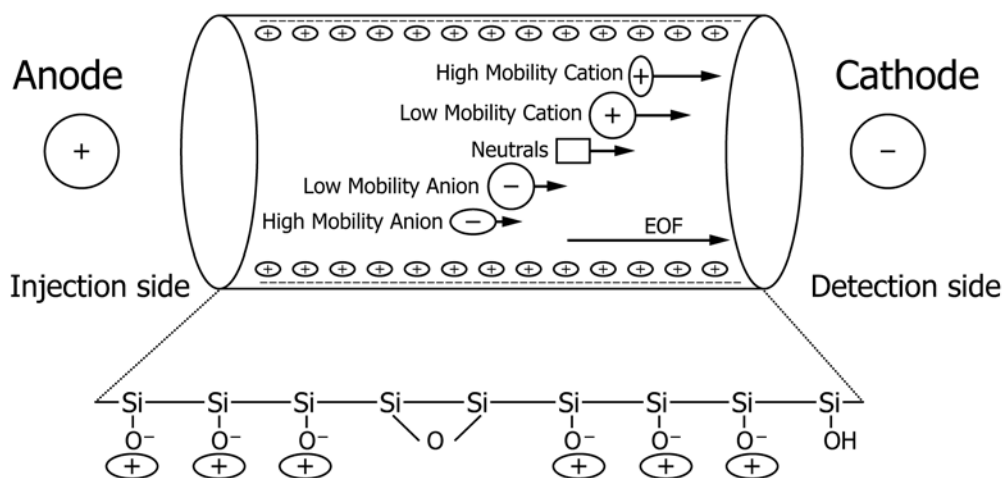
Anode

+

Cathode

−

⊕ ⊕ ⊕ ⊕ ⊕ ⊕ ⊕ ⊕ ⊕ ⊕ ⊕ ⊕ ⊕ ⊕

High Mobility Cation +

Low Mobility Cation +

Neutrals

Low Mobility Anion −

High Mobility Anion −

EOF

⊕ ⊕ ⊕ ⊕ ⊕ ⊕ ⊕ ⊕ ⊕ ⊕ ⊕ ⊕ ⊕ ⊕

Injection side

Detection side

Si Si Si Si Si Si Si Si Si
$O^-$ $O^-$ $O^-$ O $O^-$ $O^-$ $O^-$ OH
+ + + + + +